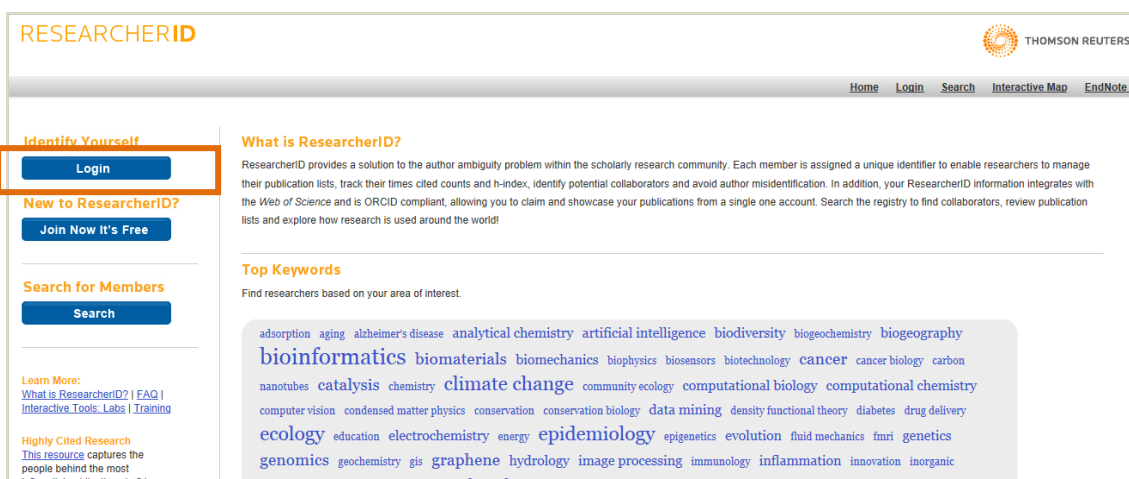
RESEARCHERID

THOMSON REUTERS

Home Login Search Interactive Map EndNote

Identify Yourself

Login

New to ResearcherID?

Join Now It's Free

Search for Members

Search

Learn More:
What is ResearcherID? | FAQ | Interactive Tools: Labs | Training

Highly Cited Research
This resource captures the people behind the most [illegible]

What is ResearcherID?

ResearcherID provides a solution to the author ambiguity problem within the scholarly research community. Each member is assigned a unique identifier to enable researchers to manage their publication lists, track their times cited counts and h-index, identify potential collaborators and avoid author misidentification. In addition, your ResearcherID information integrates with the Web of Science and is ORCID compliant, allowing you to claim and showcase your publications from a single one account. Search the registry to find collaborators, review publication lists and explore how research is used around the world!

Top Keywords

Find researchers based on your area of interest.

adsorption aging alzheimer's disease analytical chemistry artificial intelligence biodiversity biogeochemistry biogeography bioinformatics biomaterials biomechanics biophysics biosensors biotechnology cancer cancer biology carbon nanotubes catalysis chemistry climate change community ecology computational biology computational chemistry computer vision condensed matter physics conservation conservation biology data mining density functional theory diabetes drug delivery ecology education electrochemistry energy epidemiology epigenetics evolution fluid mechanics fmri genetics genomics geochemistry gis graphene hydrology image processing immunology inflammation innovation inorganic